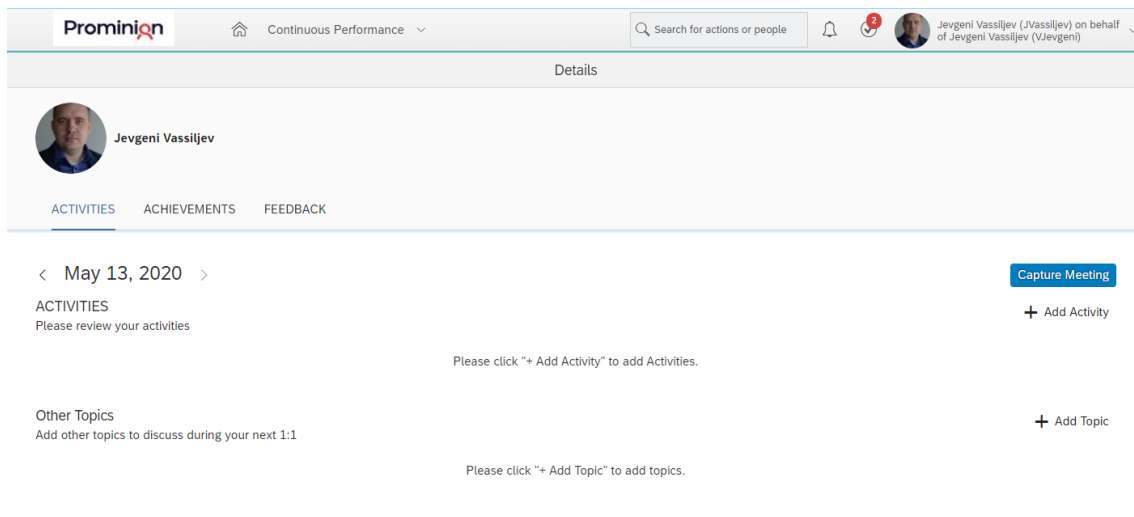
Prominion

Continuous Performance

Search for actions or people

2

Jevgeni Vassiljev (JVassiljev) on behalf of Jevgeni Vassiljev (VJevgeni)

Details

Jevgeni Vassiljev

ACTIVITIES ACHIEVEMENTS FEEDBACK

May 13, 2020

Capture Meeting

ACTIVITIES
Please review your activities

+ Add Activity

Please click "+ Add Activity" to add Activities.

Other Topics
Add other topics to discuss during your next 1:1

+ Add Topic

Please click "+ Add Topic" to add topics.